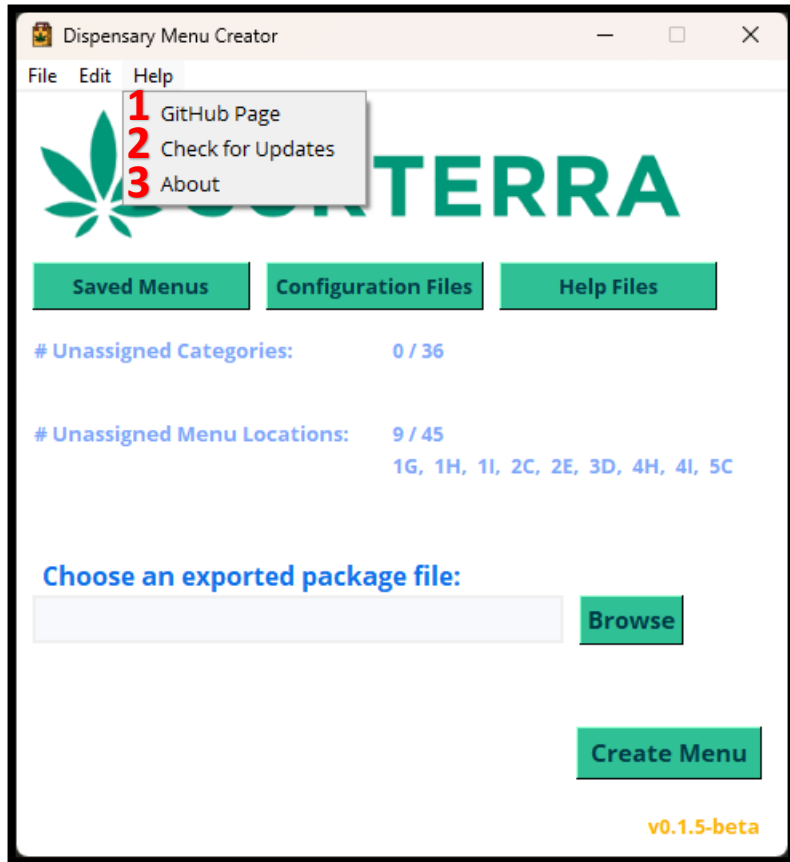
Dispensary Menu Creator

File Edit Help

1 GitHub Page
2 Check for Updates
3 About

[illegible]TERRA

Saved Menus
Configuration Files
Help Files

# Unassigned Categories: 0 / 36

# Unassigned Menu Locations: 9 / 45
1G, 1H, 1I, 2C, 2E, 3D, 4H, 4I, 5C

Choose an exported package file:

Browse

Create Menu

v0.1.5-beta